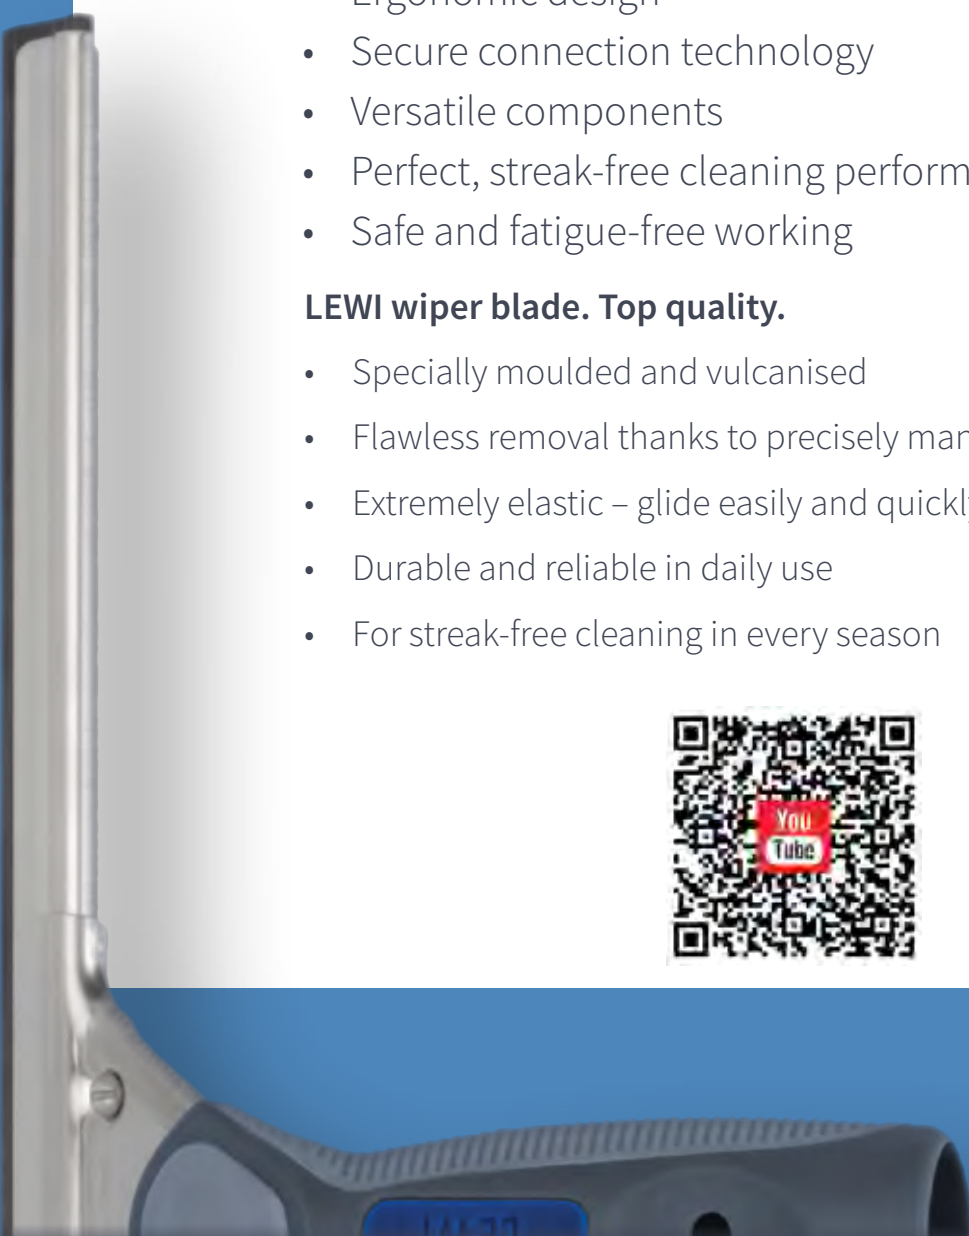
Ergonomic design
• Secure connection technology
• Versatile components
• Perfect, streak-free cleaning perform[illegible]
• Safe and fatigue-free working

LEWI wiper blade. Top quality.

• Specially moulded and vulcanised
• Flawless removal thanks to precisely mar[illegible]
• Extremely elastic – glide easily and quickl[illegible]
• Durable and reliable in daily use
• For streak-free cleaning in every season

You Tube